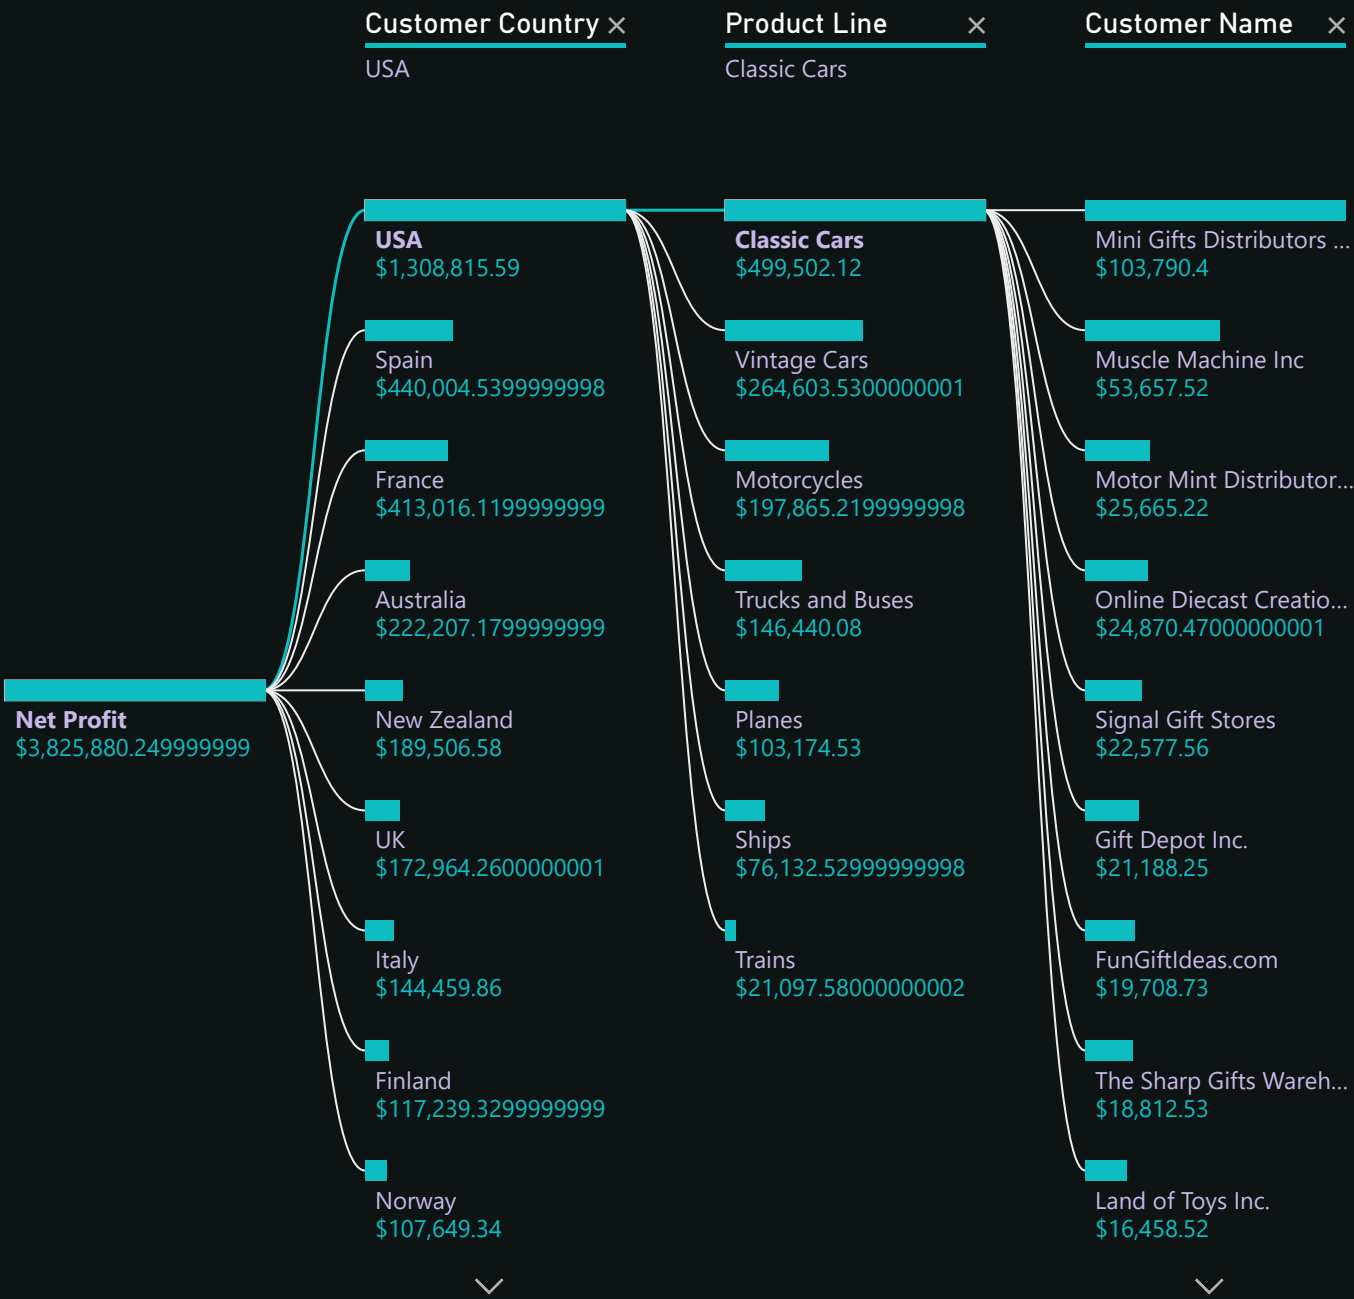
Customer Country ×
USA

Product Line ×
Classic Cars

Customer Name ×

Net Profit
$3,825,880.249999999

USA
$1,308,815.59

Spain
$440,004.5399999998

France
$413,016.1199999999

Australia
$222,207.1799999999

New Zealand
$189,506.58

UK
$172,964.2600000001

Italy
$144,459.86

Finland
$117,239.3299999999

Norway
$107,649.34

Classic Cars
$499,502.12

Vintage Cars
$264,603.5300000001

Motorcycles
$197,865.2199999998

Trucks and Buses
$146,440.08

Planes
$103,174.53

Ships
$76,132.52999999998

Trains
$21,097.58000000002

Mini Gifts Distributors ...
$103,790.4

Muscle Machine Inc
$53,657.52

Motor Mint Distributor...
$25,665.22

Online Diecast Creatio...
$24,870.47000000001

Signal Gift Stores
$22,577.56

Gift Depot Inc.
$21,188.25

FunGiftIdeas.com
$19,708.73

The Sharp Gifts Wareh...
$18,812.53

Land of Toys Inc.
$16,458.52